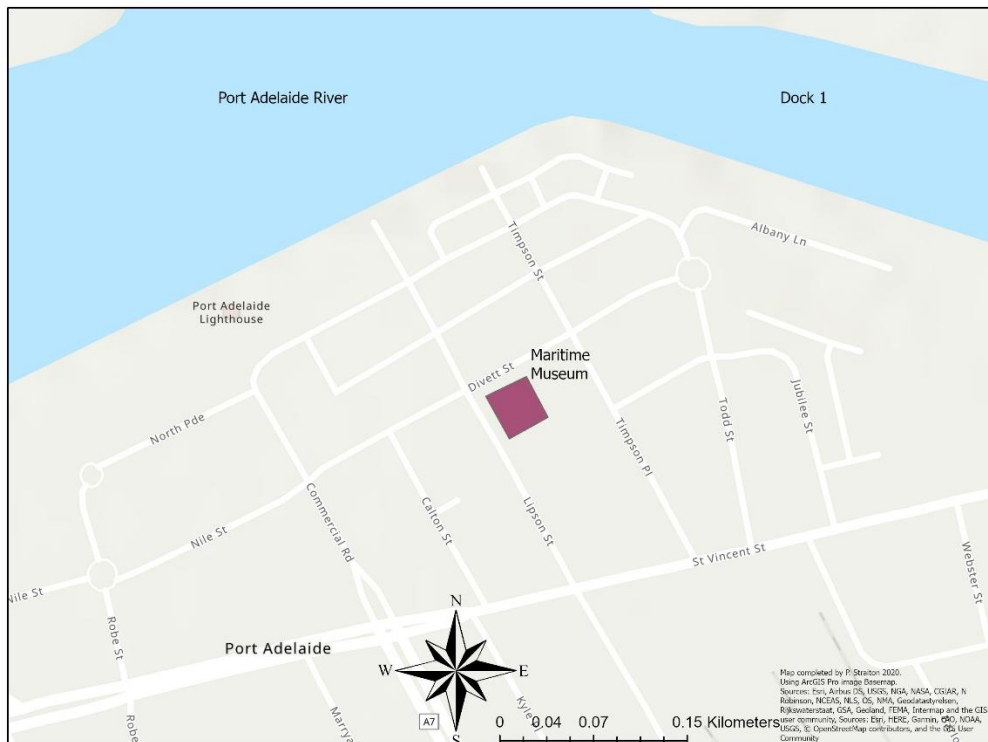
Port Adelaide River

Dock 1

Albany Ln

Timpson St

Port Adelaide Lighthouse

Maritime Museum

Divett St

North Pde

Todd St

Jubilee St

Timpson Pl

Commercial Rd

Calton St

Lipson St

Nile St

St Vincent St

Webster St

Nile St

Robe St

Port Adelaide

N

W

E

S

Robe

Marryat

Kyle

A7

0 0.04 0.07 0.15 Kilometers

Map completed by P. Straiton 2020. Using ArcGIS Pro image Basemap. Sources: Esri, Airbus DS, USGS, NGA, NASA, CGIAR, N Robinson, NCEAS, NLS, OS, NMA, Geodatastyrelsen, Rijkswaterstaat, GSA, Geoland, FEMA, Intermap and the GIS user community, Sources: Esri, HERE, Garmin, FAO, NOAA, USGS, © OpenStreetMap contributors, and the GIS User Community